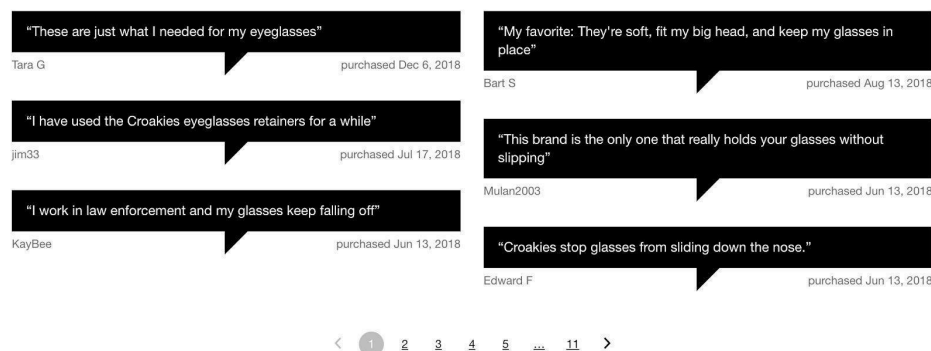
"These are just what I needed for my eyeglasses"

Tara G purchased Dec 6, 2018

"I have used the Croakies eyeglasses retainers for a while"

jim33 purchased Jul 17, 2018

"I work in law enforcement and my glasses keep falling off"

KayBee purchased Jun 13, 2018

"My favorite: They're soft, fit my big head, and keep my glasses in place"

Bart S purchased Aug 13, 2018

"This brand is the only one that really holds your glasses without slipping"

Mulan2003 purchased Jun 13, 2018

"Croakies stop glasses from sliding down the nose."

Edward F purchased Jun 13, 2018

< 1 2 3 4 5 ... 11 >